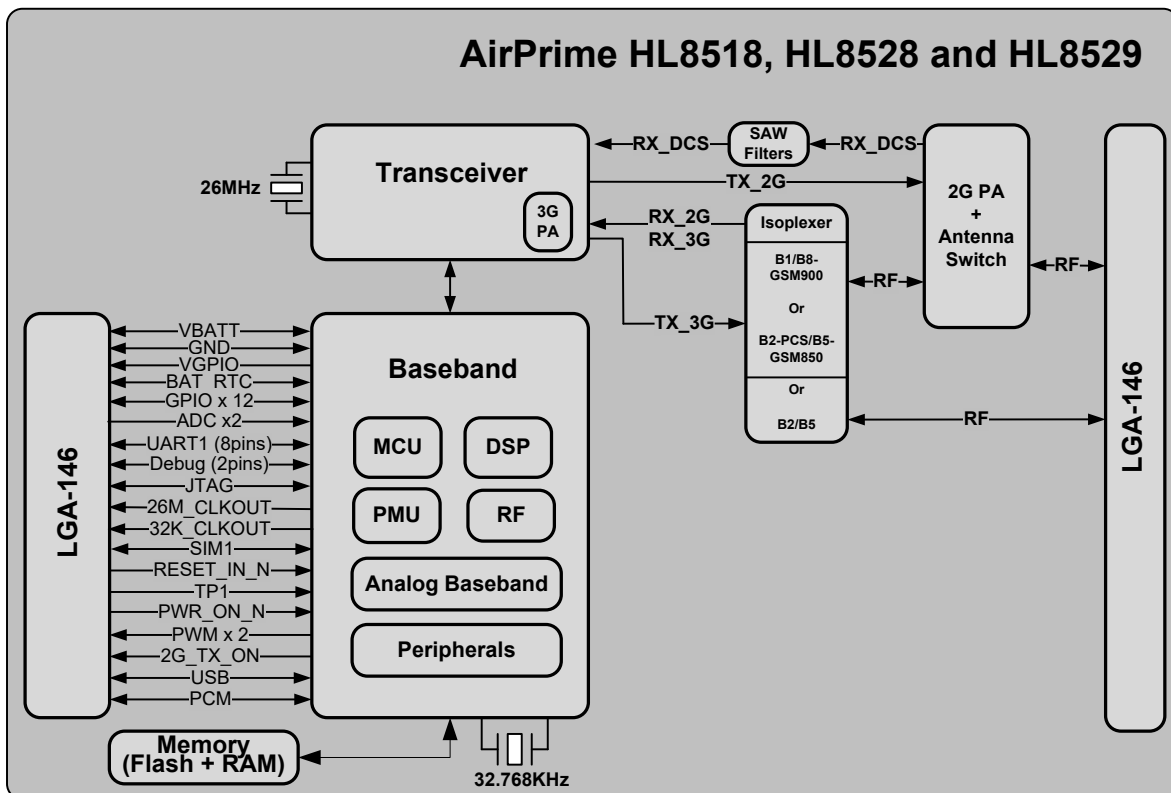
AirPrime HL8518, HL8528 and HL8529

Transceiver

26MHz

3G PA

RX_DCS

SAW Filters

RX_DCS

TX_2G

RX_2G
RX_3G

Isoplexer

B1/B8-GSM900

Or

B2-PCS/B5-GSM850

Or

B2/B5

2G PA + Antenna Switch

RF

RF

TX_3G

RF

LGA-146

VBATT
GND
VGPIO
BAT_RTC
GPIO x 12
ADC x2
UART1 (8pins)
Debug (2pins)
JTAG
26M_CLKOUT
32K_CLKOUT
SIM1
RESET_IN_N
TP1
PWR_ON_N
PWM x 2
2G_TX_ON
USB
PCM

Baseband

MCU

DSP

PMU

RF

Analog Baseband

Peripherals

LGA-146

Memory (Flash + RAM)

32.768KHz